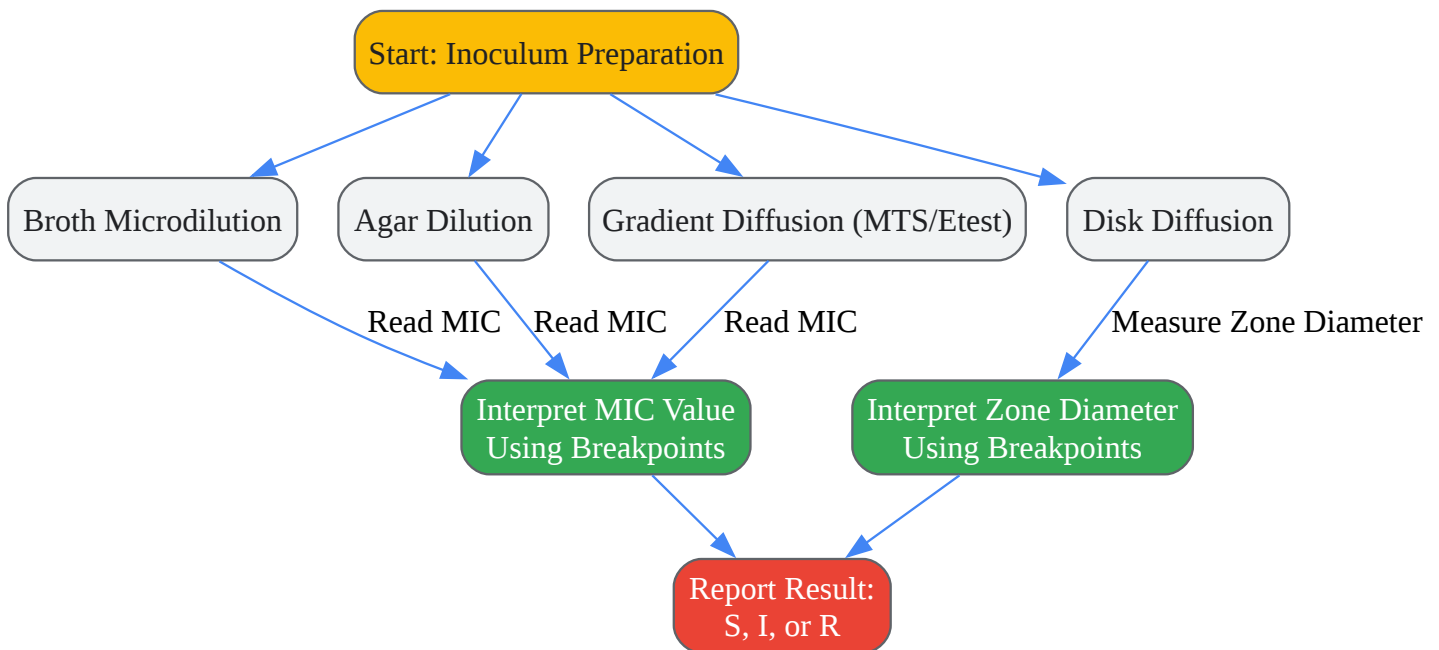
Start: Inoculum Preparation

Broth Microdilution

Agar Dilution

Gradient Diffusion (MTS/Etest)

Disk Diffusion

Read MIC

Read MIC

Read MIC

Measure Zone Diameter

Interpret MIC Value Using Breakpoints

Interpret Zone Diameter Using Breakpoints

Report Result: S, I, or R